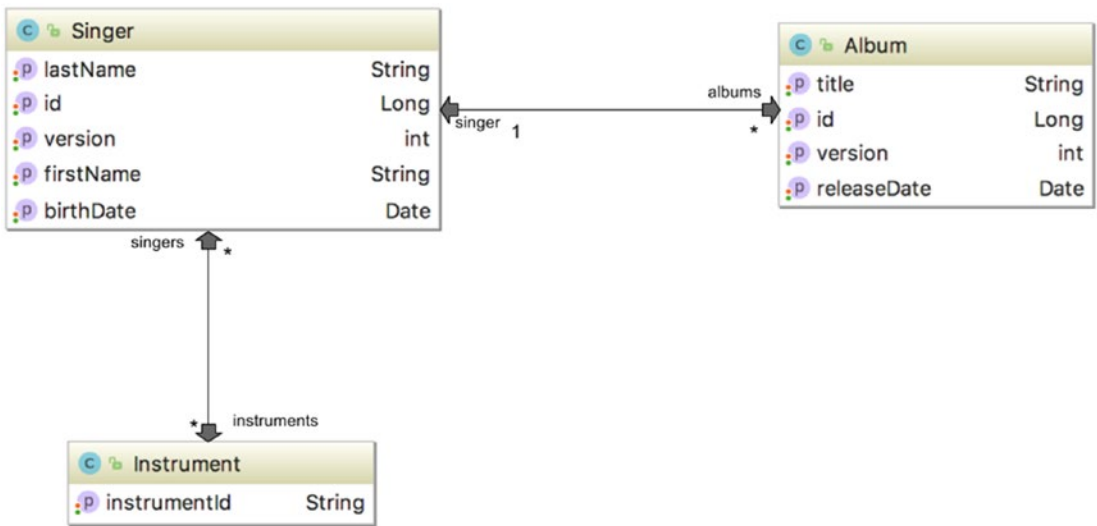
C Singer
p lastName String
p id Long
p version int
p firstName String
p birthDate Date

C Album
p title String
p id Long
p version int
p releaseDate Date

albums
singer 1
*

singers
*

*
instruments

C Instrument
p instrumentId String